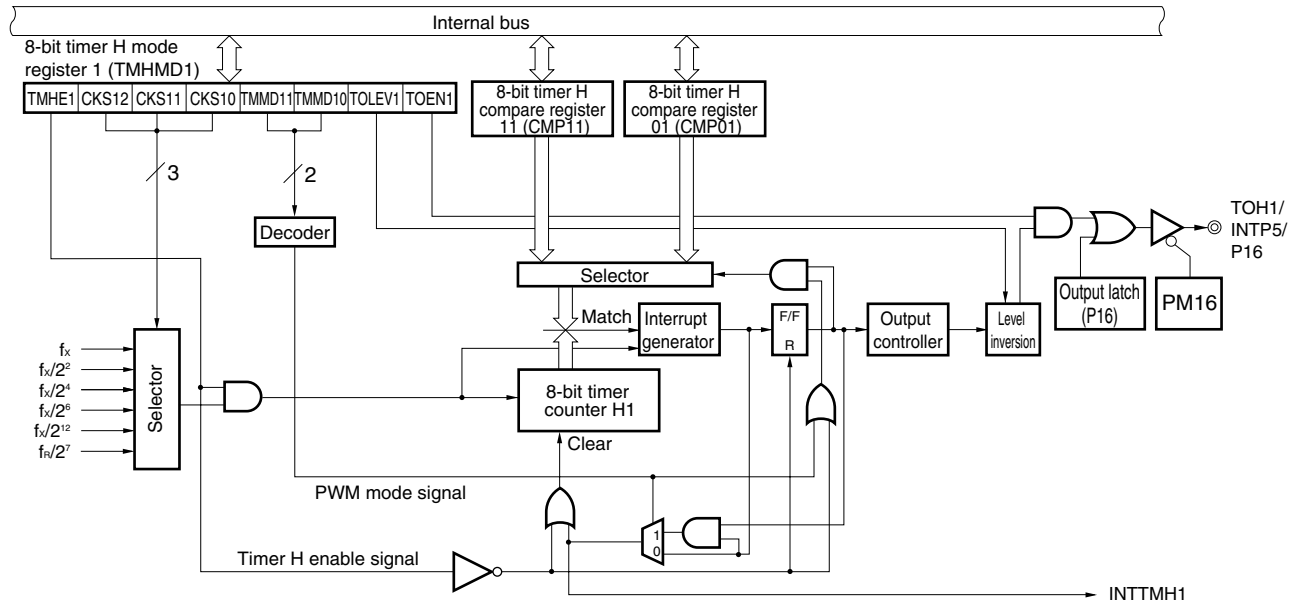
Internal bus

8-bit timer H mode register 1 (TMHMD1)

TMHE1 CKS12 CKS11 CKS10 TMMD11 TMMD10 TOLEV1 TOEN1

8-bit timer H compare register 11 (CMP11)

8-bit timer H compare register 01 (CMP01)

3

2

Decoder

Selector

TOH1/ INTP5/ P16

Output latch (P16)

PM16

Match

Interrupt generator

F/F

R

Output controller

Level inversion

$f_X$
$f_X/2^2$
$f_X/2^4$
$f_X/2^6$
$f_X/2^{12}$
$f_R/2^7$

Selector

8-bit timer counter H1

Clear

PWM mode signal

1
0

Timer H enable signal

INTTMH1